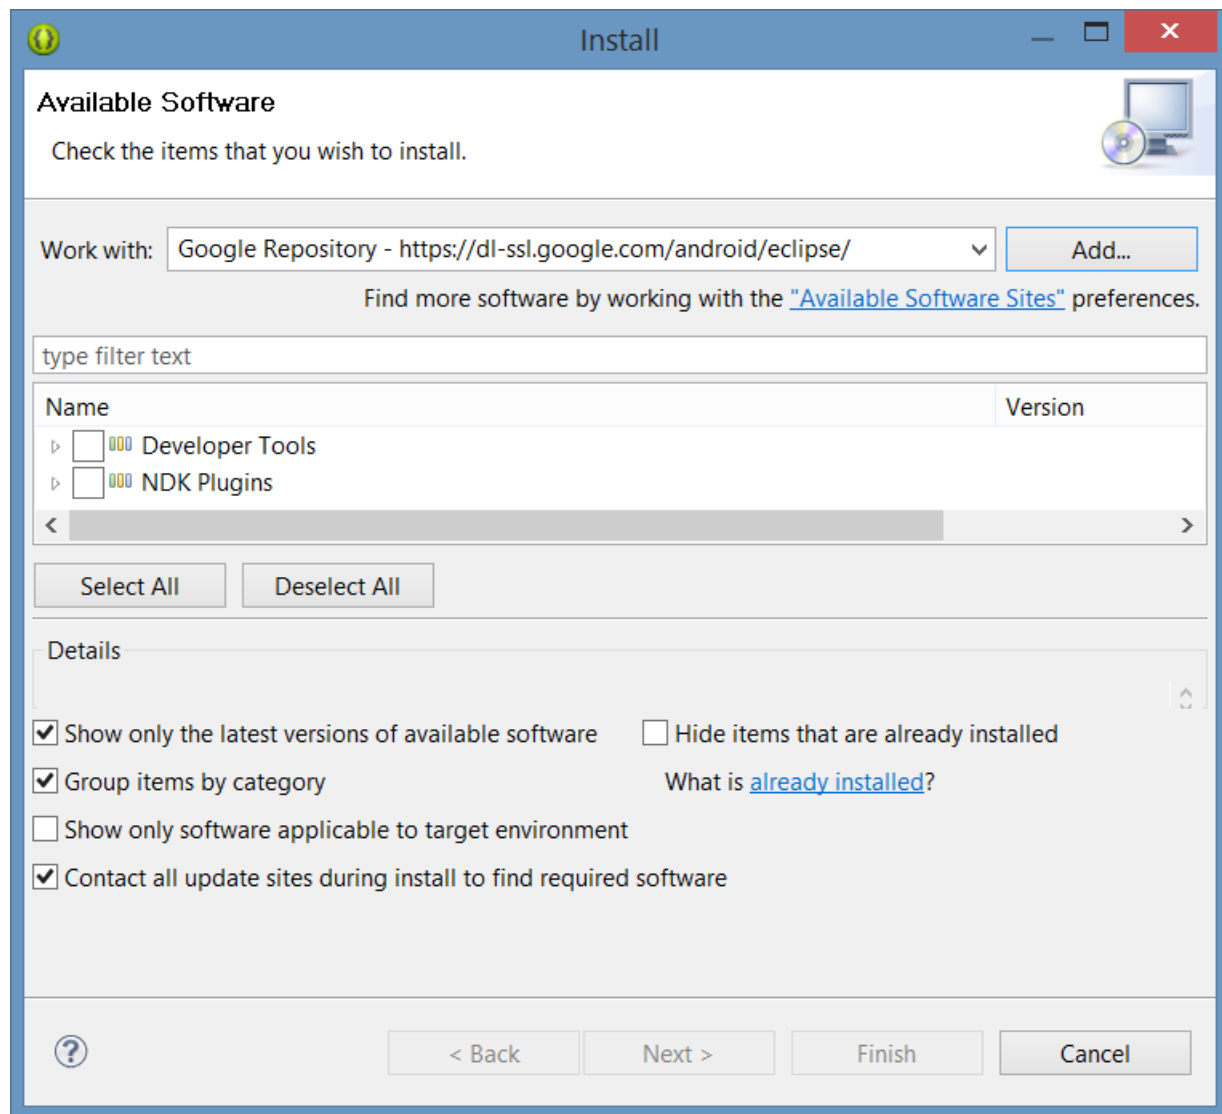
Install

Available Software

Check the items that you wish to install.

Work with: Google Repository - https://dl-ssl.google.com/android/eclipse/ Add...

Find more software by working with the "Available Software Sites" preferences.

type filter text

| Name | Version |
|---|---|
| Developer Tools | |
| NDK Plugins | |

Select All Deselect All

Details

Show only the latest versions of available software

Hide items that are already installed

Group items by category

What is already installed?

Show only software applicable to target environment

Contact all update sites during install to find required software

< Back Next > Finish Cancel